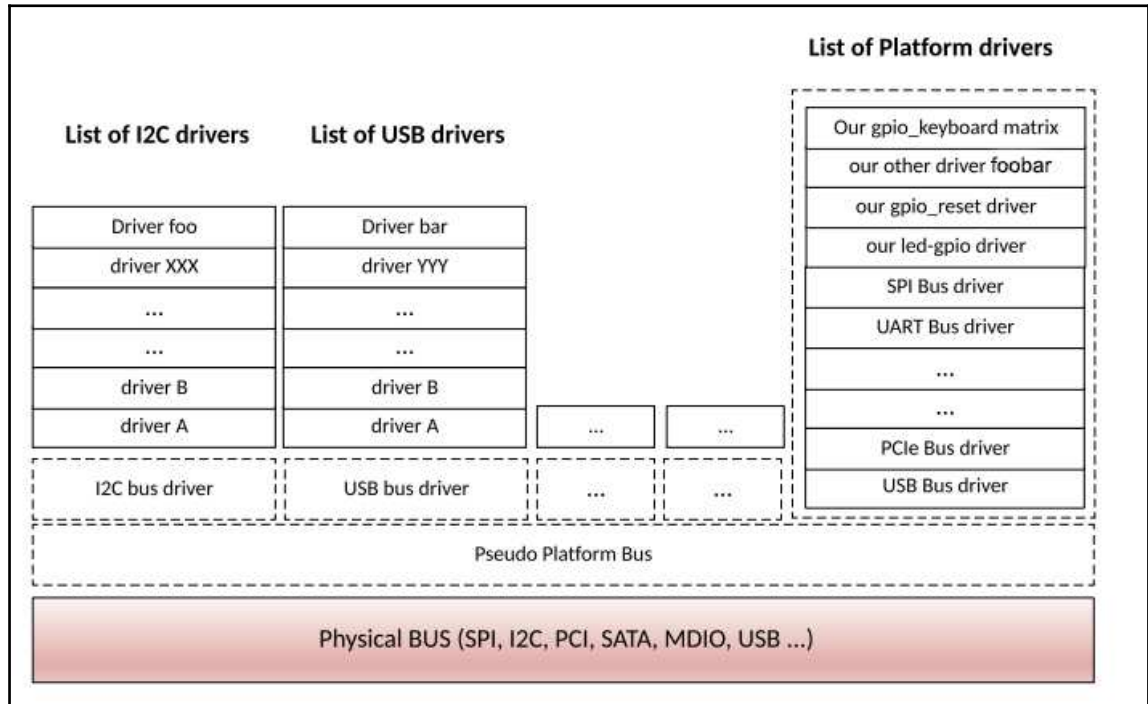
List of Platform drivers

List of I2C drivers

List of USB drivers

Our gpio_keyboard matrix
our other driver foobar
our gpio_reset driver
our led-gpio driver
SPI Bus driver
UART Bus driver
...
...
PCIe Bus driver
USB Bus driver

Driver foo
driver XXX
...
...
driver B
driver A

Driver bar
driver YYY
...
...
driver B
driver A

...

...

I2C bus driver

USB bus driver

...

...

Pseudo Platform Bus

Physical BUS (SPI, I2C, PCI, SATA, MDIO, USB ...)